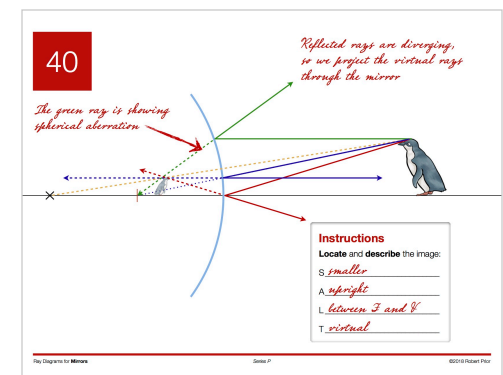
40

Reflected rays are diverging, so we project the virtual rays through the mirror

The green ray is showing spherical aberration

×

Instructions

Locate and describe the image:

S smaller

A upright

L between F and V

T virtual

Ray Diagrams for Mirrors

Series P

©2016 Robert Prior